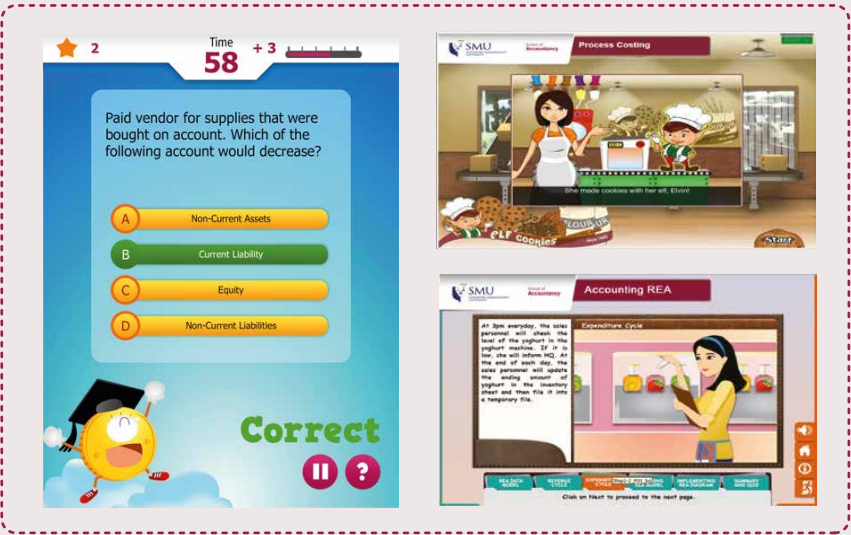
2

Time
58
+ 3

Paid vendor for supplies that were bought on account. Which of the following account would decrease?

A Non-Current Assets

B Current Liability

C Equity

D Non-Current Liabilities

Correct

SMU School of Accountancy

Process Costing

She made cookies with her elf, Elvin!

ELF COOKIES

Start

SMU School of Accountancy

Accounting REA

At 3pm everyday, the sales personnel will check the level of the yoghurt in the yoghurt machine. If it is low, she will inform HQ. At the end of each day, the sales personnel will update the ending amount of yoghurt in the inventory sheet and then file it into a temporary file.

Expenditure Cycle

REA DATA MODEL

REVENUE CYCLE

EXPENDITURE CYCLE

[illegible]

IMPLEMENTING REA DIAGRAM

SUMMARY AND QUIZ

Click on Next to proceed to the next page.